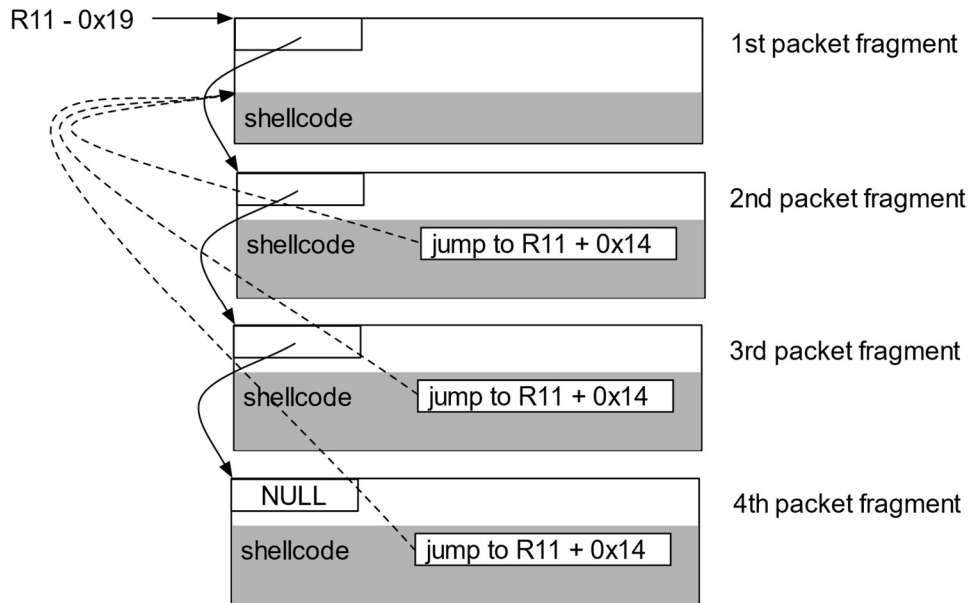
R11 - 0x19

1st packet fragment

shellcode

2nd packet fragment

shellcode

jump to R11 + 0x14

3rd packet fragment

shellcode

jump to R11 + 0x14

NULL

4th packet fragment

shellcode

jump to R11 + 0x14